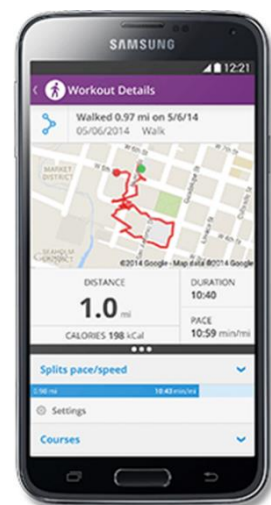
SAMSUNG

12:21

Workout Details

Walked 0.97 mi on 5/6/14
05/06/2014 Walk

MARKET DISTRICT

SEAHOLM DISTRICT

©2014 Google · Map data ©2014 Google

DISTANCE
1.0 mi

DURATION
10:40

CALORIES 198 kCal

PACE
10:59 min/mi

Splits pace/speed

1.00 mi
10:43 min/mi

Settings

Courses